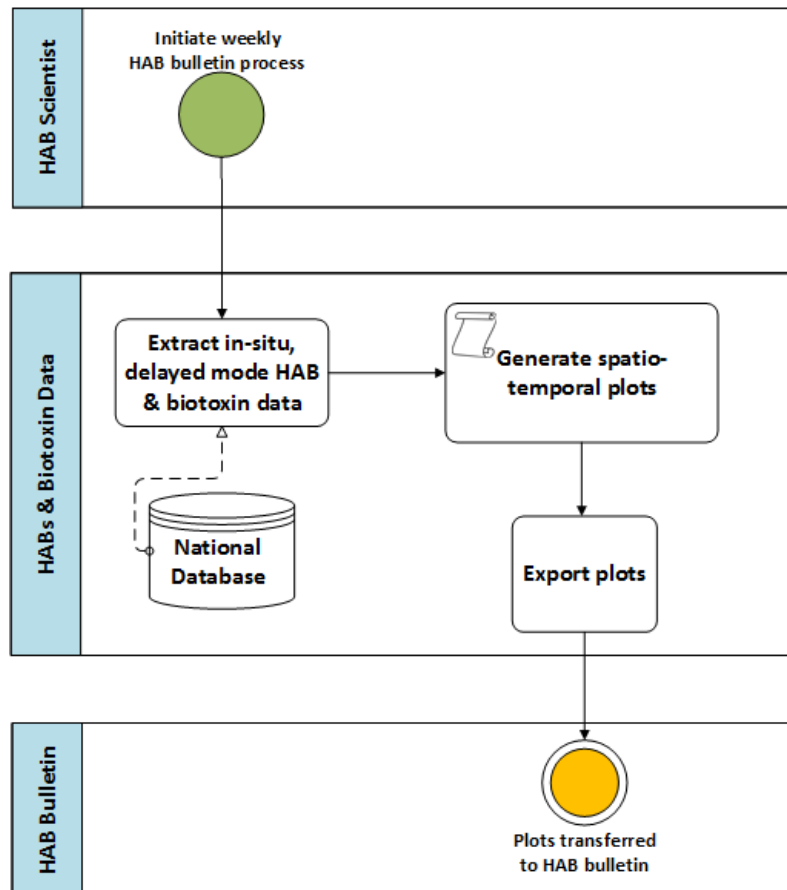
HAB Scientist

Initiate weekly HAB bulletin process

HABs & Biotoxin Data

Extract in-situ, delayed mode HAB & biotoxin data

Generate spatio-temporal plots

National Database

Export plots

HAB Bulletin

Plots transferred to HAB bulletin